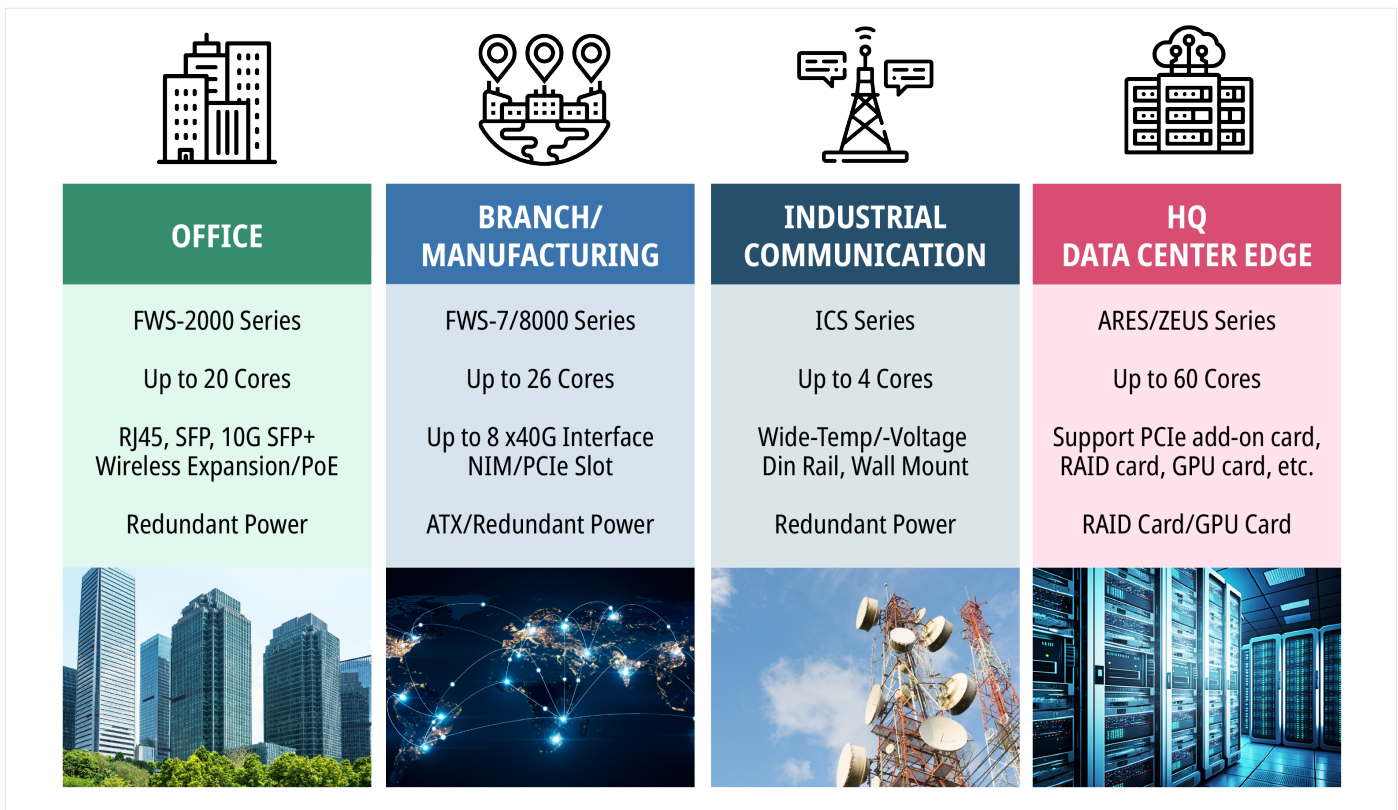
OFFICE

FWS-2000 Series

Up to 20 Cores

RJ45, SFP, 10G SFP+
Wireless Expansion/PoE

Redundant Power

BRANCH/
MANUFACTURING

FWS-7/8000 Series

Up to 26 Cores

Up to 8 x40G Interface
NIM/PCIe Slot

ATX/Redundant Power

INDUSTRIAL
COMMUNICATION

ICS Series

Up to 4 Cores

Wide-Temp/-Voltage
Din Rail, Wall Mount

Redundant Power

HQ
DATA CENTER EDGE

ARES/ZEUS Series

Up to 60 Cores

Support PCIe add-on card,
RAID card, GPU card, etc.

RAID Card/GPU Card